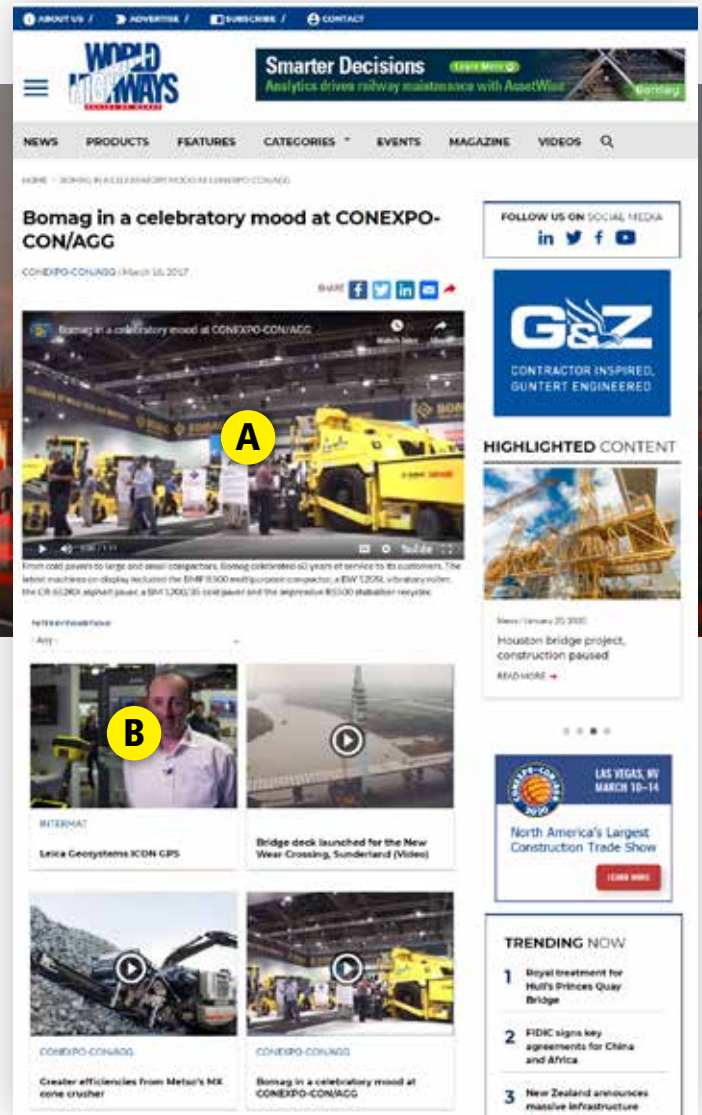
ABOUT US / ADVERTISE / SUBSCRIBE / CONTACT

WORLD HIGHWAYS

Smarter Decisions Learn More
Analytics drives railway maintenance with AssetWise Bentley

NEWS PRODUCTS FEATURES CATEGORIES EVENTS MAGAZINE VIDEOS

HOME > BOMAG IN A CELEBRATORY MOOD AT CONEXPO-CON/AGG

Bomag in a celebratory mood at CONEXPO-CON/AGG

CONEXPO-CON/AGG | March 16, 2017

SHARE

Bomag in a celebratory mood at CONEXPO-CON/AGG
Watch later Share

A

YouTube

From cold pavers to large and small compactors, Bomag celebrated 60 years of service to its customers. The latest machines on display included the BMP 8500 multipurpose compactor, a BW 120SL vibratory roller, the CR 652RX asphalt paver, a BM 1200/35 cold paver and the impressive RS500 stabiliser recycler.

FILTER BY EVENT TAG
Any

B

INTERMAT
Leica Geosystems ICON GPS

Bridge deck launched for the New Wear Crossing, Sunderland (Video)

CONEXPO-CON/AGG
Greater efficiencies from Metso's MX cone crusher

CONEXPO-CON/AGG
Bomag in a celebratory mood at CONEXPO-CON/AGG

FOLLOW US ON SOCIAL MEDIA

G&Z
CONTRACTOR INSPIRED, GUNTERT ENGINEERED

HIGHLIGHTED CONTENT

News / January 20, 2020
Houston bridge project, construction paused
READ MORE

CONEXPO-CON/AGG 2020
LAS VEGAS, NV MARCH 10–14
North America's Largest Construction Trade Show
LEARN MORE

TRENDING NOW
1 Royal treatment for Hull's Princes Quay Bridge
2 FIDIC signs key agreements for China and Africa
3 New Zealand announces massive infrastructure